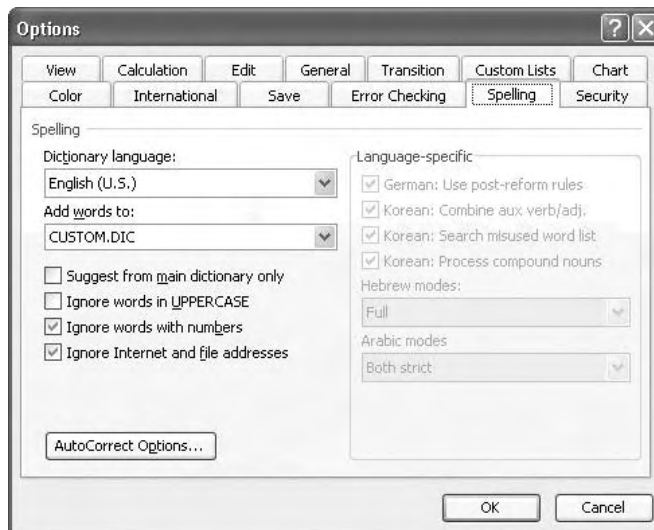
Options

?

View | Calculation | Edit | General | Transition | Custom Lists | Chart
Color | International | Save | Error Checking | Spelling | Security

Spelling

Dictionary language:
English (U.S.)
Add words to:
CUSTOM.DIC

Suggest from main dictionary only
Ignore words in UPPERCASE
Ignore words with numbers
Ignore Internet and file addresses

Language-specific
German: Use post-reform rules
Korean: Combine aux verb/adj.
Korean: Search misused word list
Korean: Process compound nouns
Hebrew modes:
Full
Arabic modes
Both strict

AutoCorrect Options...

OK
Cancel